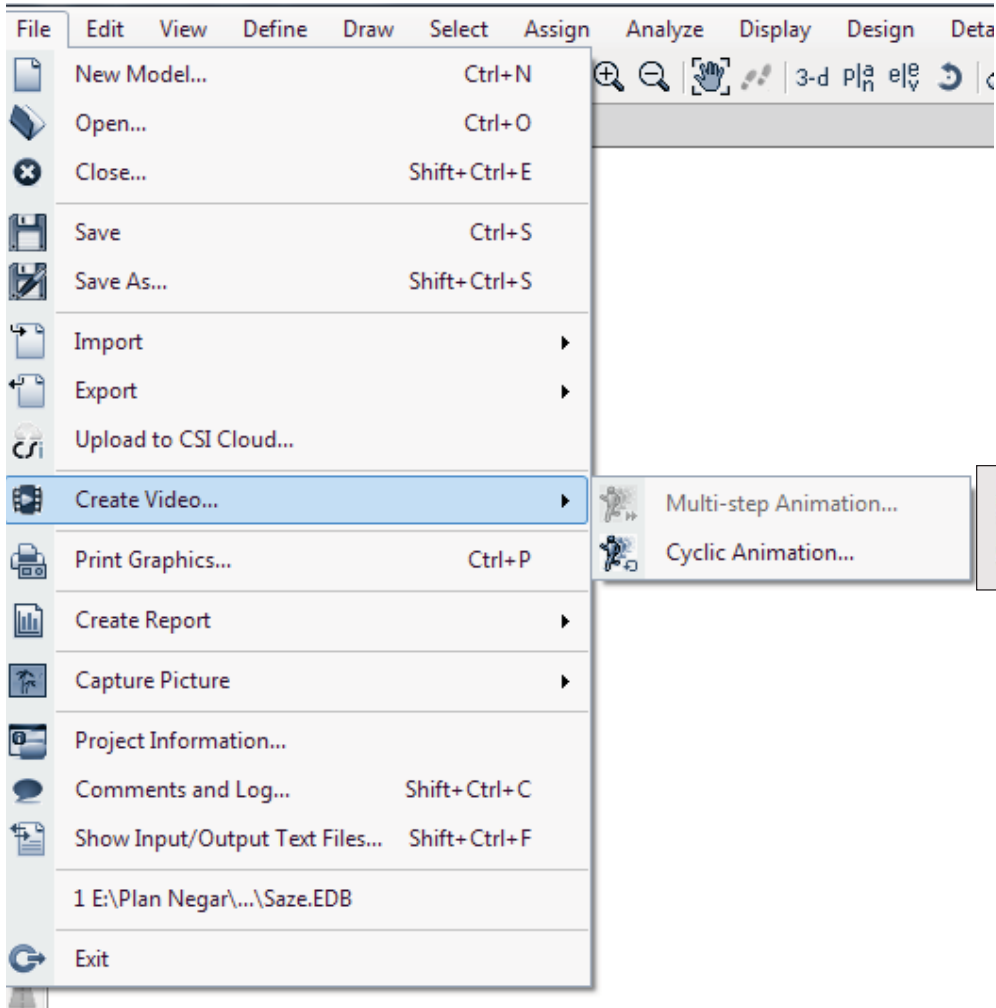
File Edit View Define Draw Select Assign Analyze Display Design Deta

3-d pla ele

New Model... Ctrl+N
Open... Ctrl+O
Close... Shift+Ctrl+E
Save Ctrl+S
Save As... Shift+Ctrl+S
Import
Export
Upload to CSI Cloud...
Create Video...
Print Graphics... Ctrl+P
Create Report
Capture Picture
Project Information...
Comments and Log... Shift+Ctrl+C
Show Input/Output Text Files... Shift+Ctrl+F
1 E:\Plan Negar\...\Saze.EDB
Exit

Multi-step Animation...
Cyclic Animation...

CSi